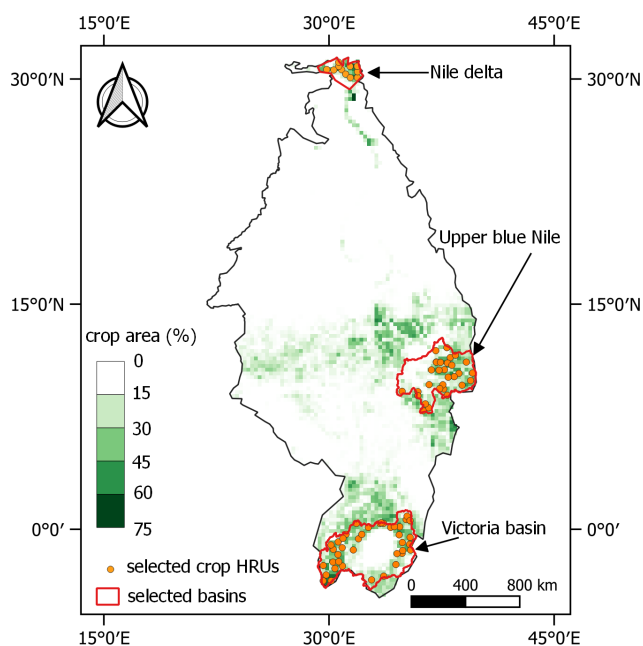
15°0′E
30°0′E
45°0′E

30°0′N
30°0′N

Nile delta

Upper blue Nile

15°0′N
15°0′N

crop area (%)
0
15
30
45
60
75

Victoria basin

0°0′
0°0′

selected crop HRUs
selected basins

0
400
800 km

15°0′E
30°0′E
45°0′E